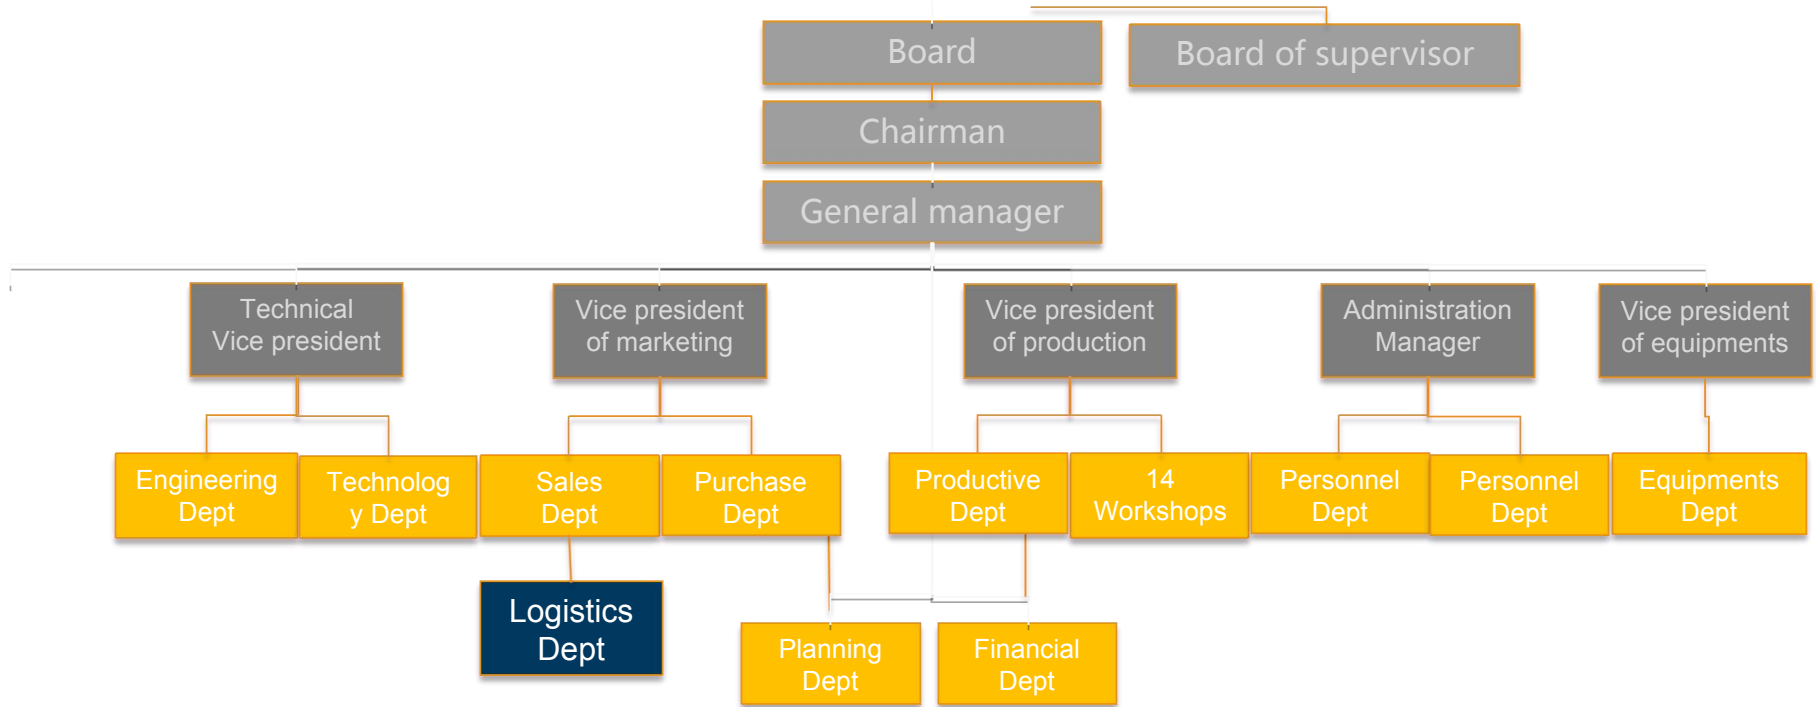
Board

Board of supervisor

Chairman

General manager

Technical Vice president

Vice president of marketing

Vice president of production

Administration Manager

Vice president of equipments

Engineering Dept

Technolog y Dept

Sales Dept

Purchase Dept

Productive Dept

14 Workshops

Personnel Dept

Personnel Dept

Equipments Dept

Logistics Dept

Planning Dept

Financial Dept